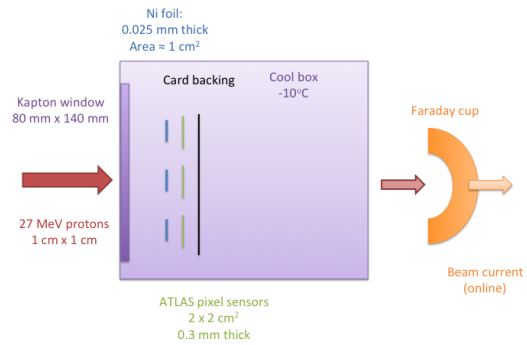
Ni foil:
0.025 mm thick
Area ≈ 1 cm$^2$

Card backing

Cool box
-10$^o$C

Kapton window
80 mm x 140 mm

27 MeV protons
1 cm x 1 cm

Faraday cup

Beam current
(online)

ATLAS pixel sensors
2 x 2 cm$^2$
0.3 mm thick